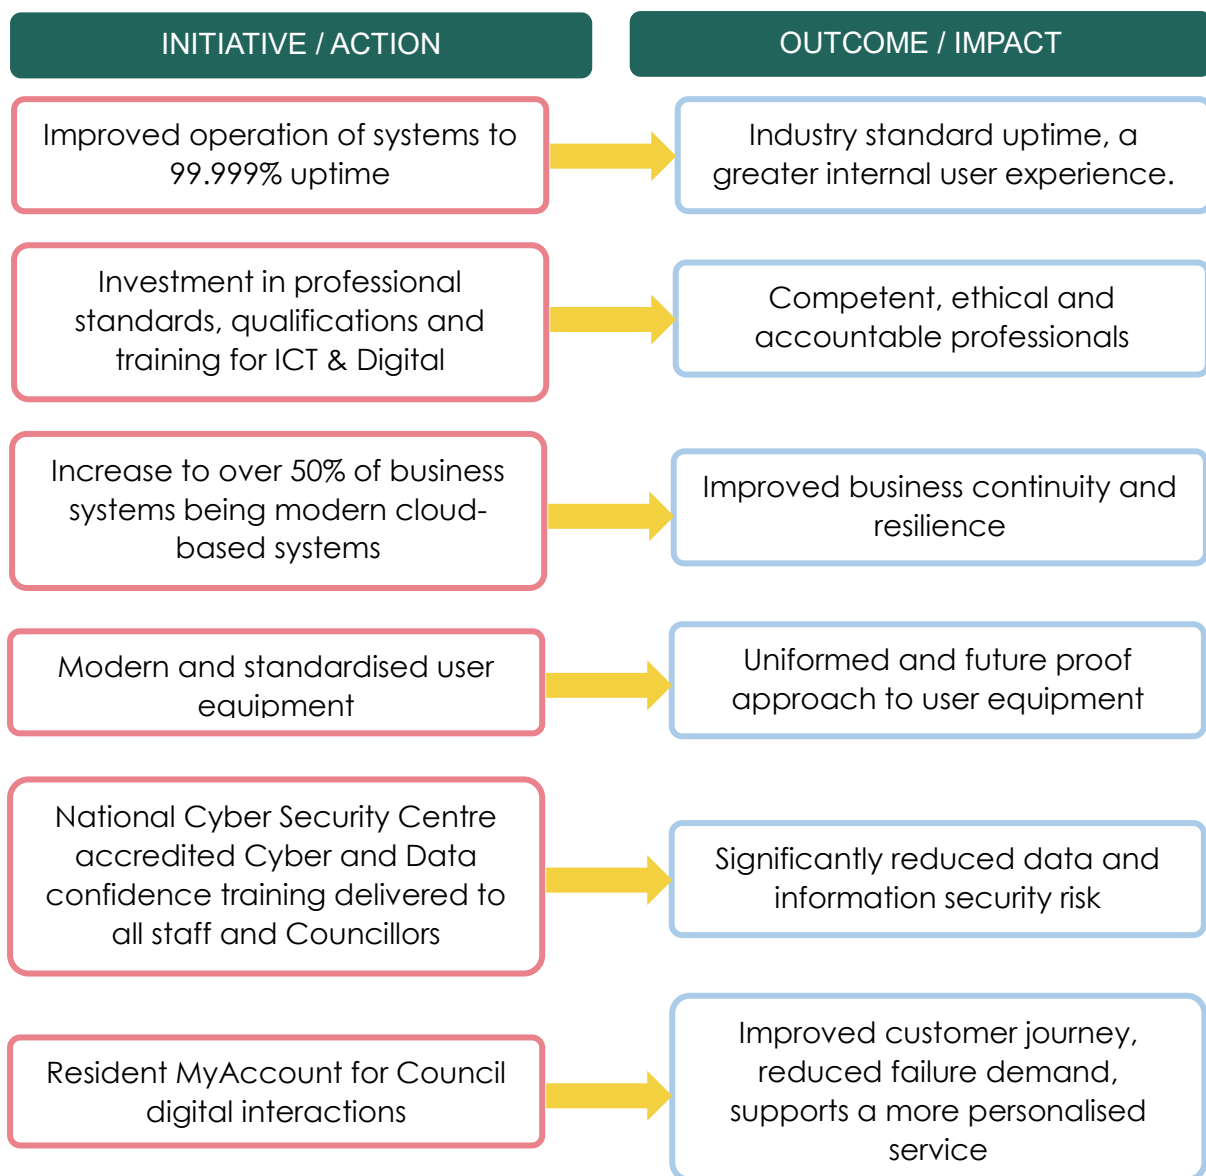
INITIATIVE / ACTION

OUTCOME / IMPACT

Improved operation of systems to 99.999% uptime

Industry standard uptime, a greater internal user experience.

Investment in professional standards, qualifications and training for ICT & Digital

Competent, ethical and accountable professionals

Increase to over 50% of business systems being modern cloud-based systems

Improved business continuity and resilience

Modern and standardised user equipment

Uniformed and future proof approach to user equipment

National Cyber Security Centre accredited Cyber and Data confidence training delivered to all staff and Councillors

Significantly reduced data and information security risk

Resident MyAccount for Council digital interactions

Improved customer journey, reduced failure demand, supports a more personalised service